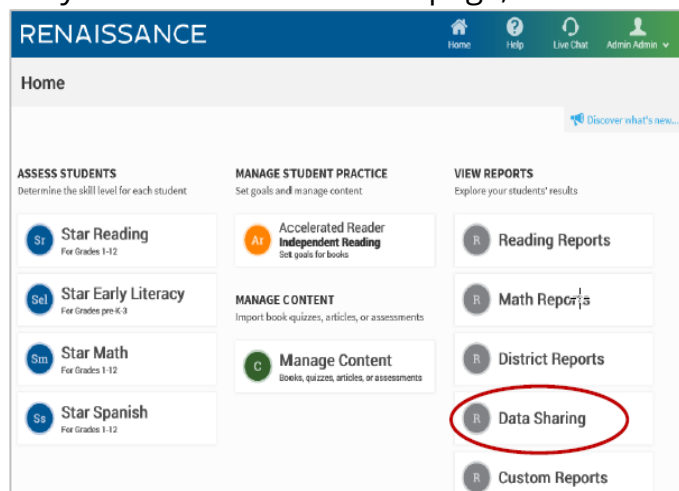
RENAISSANCE

Home Help Live Chat Admin Admin

Home

Discover what's new...

ASSESS STUDENTS
Determine the skill level for each student

Sr Star Reading
For Grades 1-12

Sel Star Early Literacy
For Grades pre-K-3

Sm Star Math
For Grades 1-12

Ss Star Spanish
For Grades 1-12

MANAGE STUDENT PRACTICE
Set goals and manage content

Ar Accelerated Reader
Independent Reading
Set goals for books

MANAGE CONTENT
Import book quizzes, articles, or assessments

C Manage Content
Books, quizzes, articles, or assessments

VIEW REPORTS
Explore your students' results

R Reading Reports

R Math Reports

R District Reports

R Data Sharing

R Custom Reports